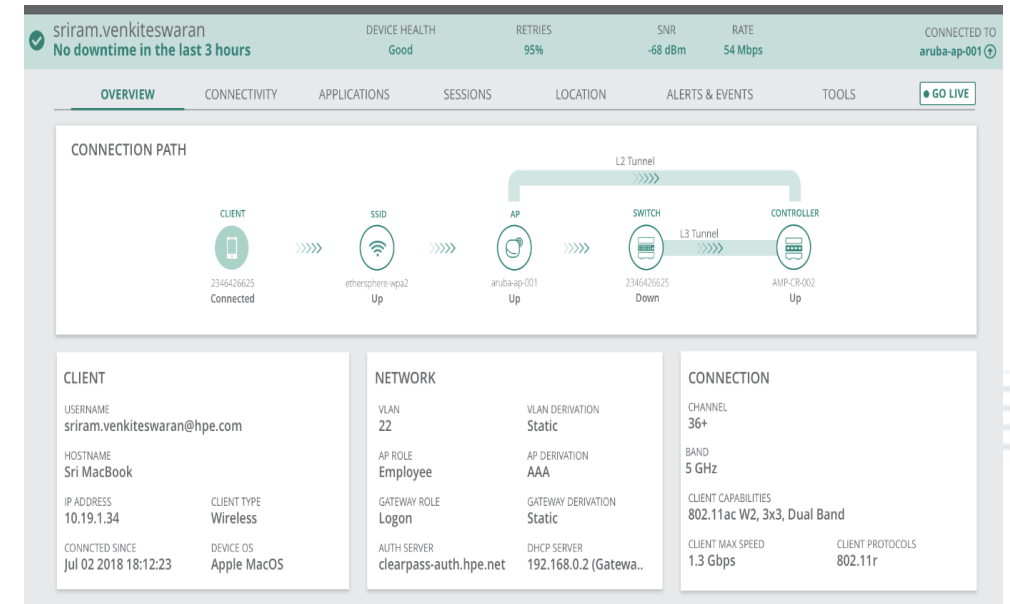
sriram.venkiteswaran
No downtime in the last 3 hours

DEVICE HEALTH
Good

RETRIES
95%

SNR
-68 dBm

RATE
54 Mbps

CONNECTED TO
aruba-ap-001

OVERVIEW CONNECTIVITY APPLICATIONS SESSIONS LOCATION ALERTS & EVENTS TOOLS GO LIVE

CONNECTION PATH

L2 Tunnel

CLIENT
2346426625
Connected

SSID
ethersphere-wpa2
Up

AP
aruba-ap-001
Up

SWITCH
2346426625
Down

L3 Tunnel

CONTROLLER
AMP-CR-002
Up

CLIENT

USERNAME
sriram.venkiteswaran@hpe.com

HOSTNAME
Sri MacBook

IP ADDRESS
10.19.1.34

CLIENT TYPE
Wireless

CONNCTED SINCE
Jul 02 2018 18:12:23

DEVICE OS
Apple MacOS

NETWORK

VLAN
22

VLAN DERIVATION
Static

AP ROLE
Employee

AP DERIVATION
AAA

GATEWAY ROLE
Logon

GATEWAY DERIVATION
Static

AUTH SERVER
clearpass-auth.hpe.net

DHCP SERVER
192.168.0.2 (Gatewa..

CONNECTION

CHANNEL
36+

BAND
5 GHz

CLIENT CAPABILITIES
802.11ac W2, 3x3, Dual Band

CLIENT MAX SPEED
1.3 Gbps

CLIENT PROTOCOLS
802.11r